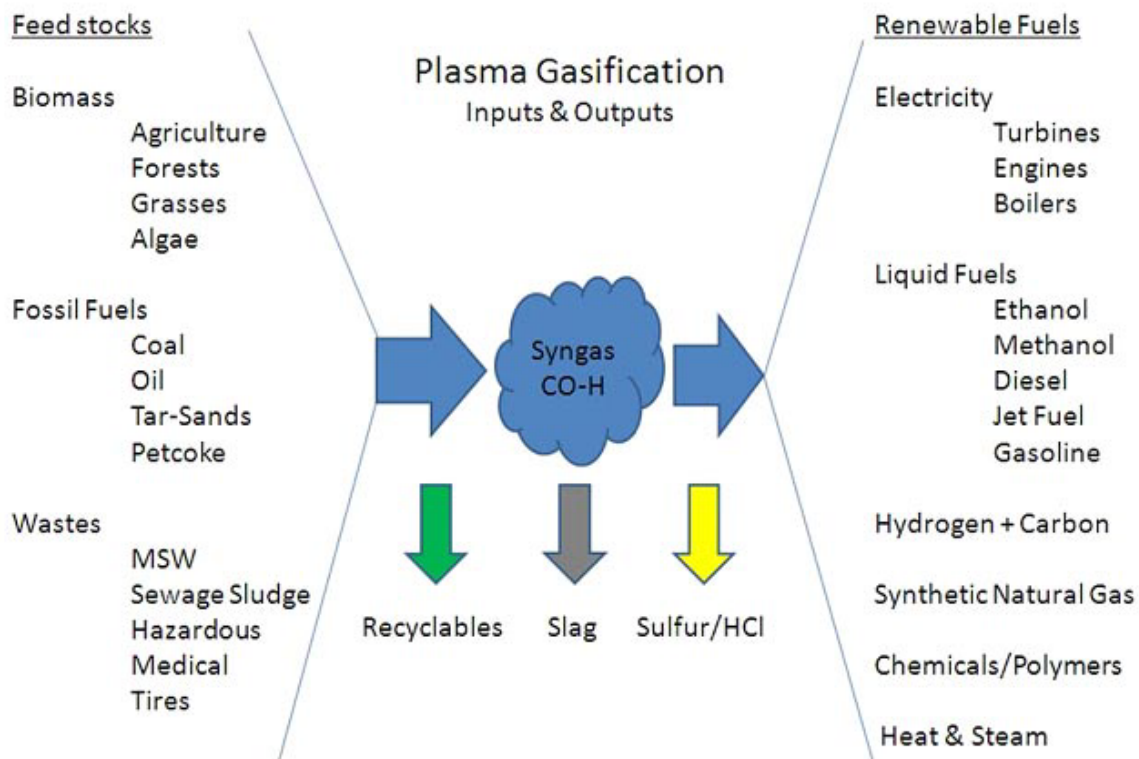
Feed stocks

Biomass
Agriculture
Forests
Grasses
Algae

Fossil Fuels
Coal
Oil
Tar-Sands
Petcoke

Wastes
MSW
Sewage Sludge
Hazardous
Medical
Tires

Plasma Gasification
Inputs & Outputs

Syngas
CO-H

Recyclables Slag Sulfur/HCl

Renewable Fuels

Electricity
Turbines
Engines
Boilers

Liquid Fuels
Ethanol
Methanol
Diesel
Jet Fuel
Gasoline

Hydrogen + Carbon

Synthetic Natural Gas

Chemicals/Polymers

Heat & Steam